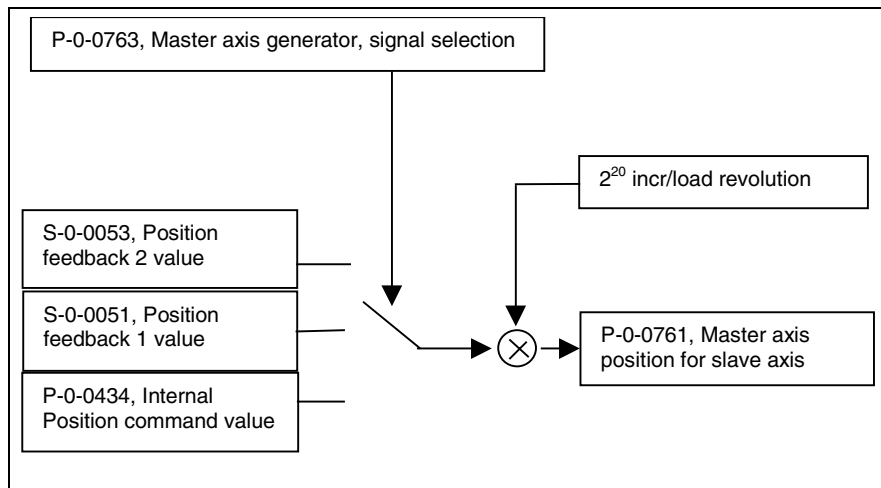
P-0-0763, Master axis generator, signal selection

$2^{20}$ incr/load revolution

S-0-0053, Position feedback 2 value

S-0-0051, Position feedback 1 value

P-0-0434, Internal Position command value

P-0-0761, Master axis position for slave axis